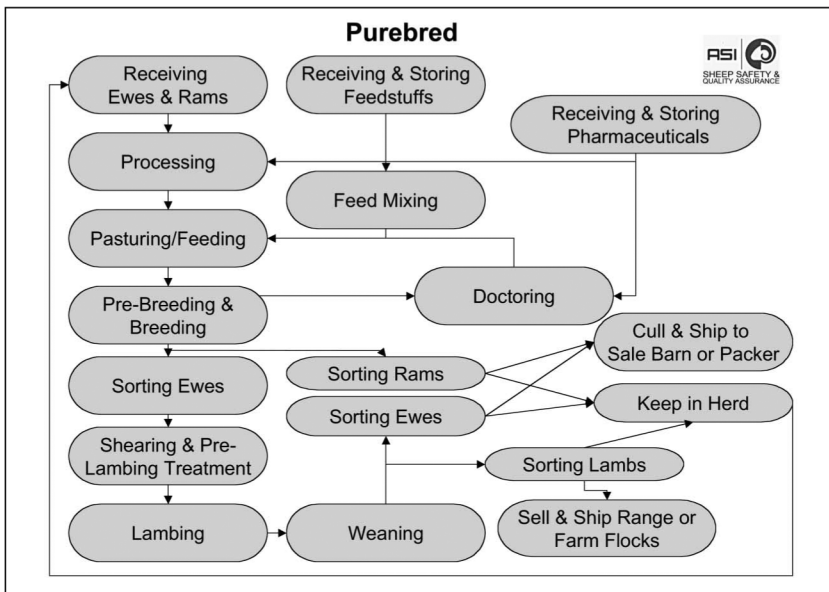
Purebred

ASI SHEEP SAFETY & QUALITY ASSURANCE

Receiving Ewes & Rams

Receiving & Storing Feedstuffs

Receiving & Storing Pharmaceuticals

Processing

Feed Mixing

Pasturing/Feeding

Doctoring

Pre-Breeding & Breeding

Cull & Ship to Sale Barn or Packer

Sorting Rams

Sorting Ewes

Sorting Ewes

Keep in Herd

Shearing & Pre-Lambing Treatment

Sorting Lambs

Lambing

Weaning

Sell & Ship Range or Farm Flocks